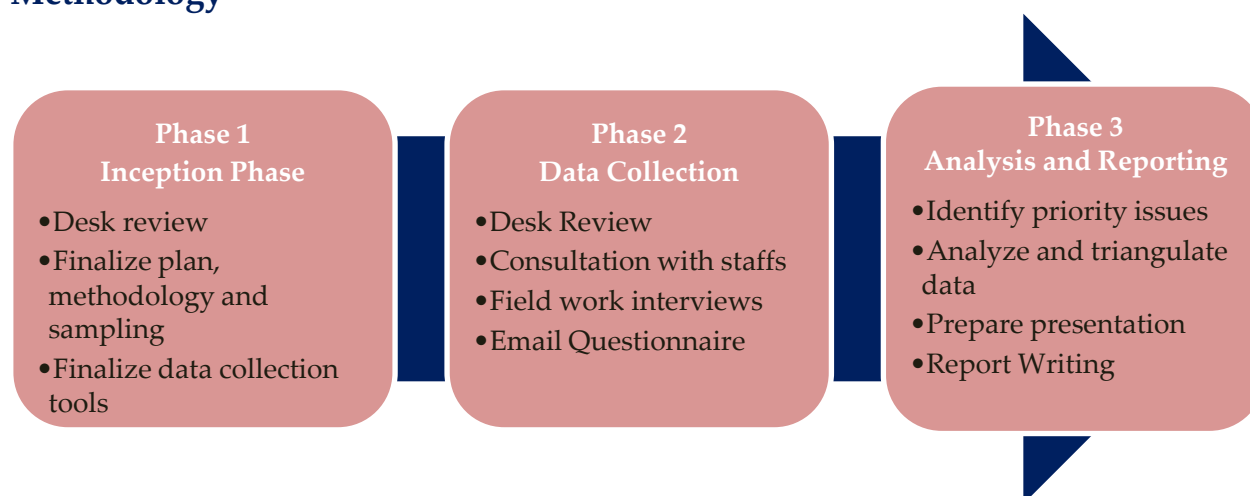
Methodology

Phase 1
Inception Phase

•Desk review
•Finalize plan, methodology and sampling
•Finalize data collection tools

Phase 2
Data Collection

•Desk Review
•Consultation with staffs
•Field work interviews
•Email Questionnaire

Phase 3
Analysis and Reporting

•Identify priority issues
•Analyze and triangulate data
•Prepare presentation
•Report Writing